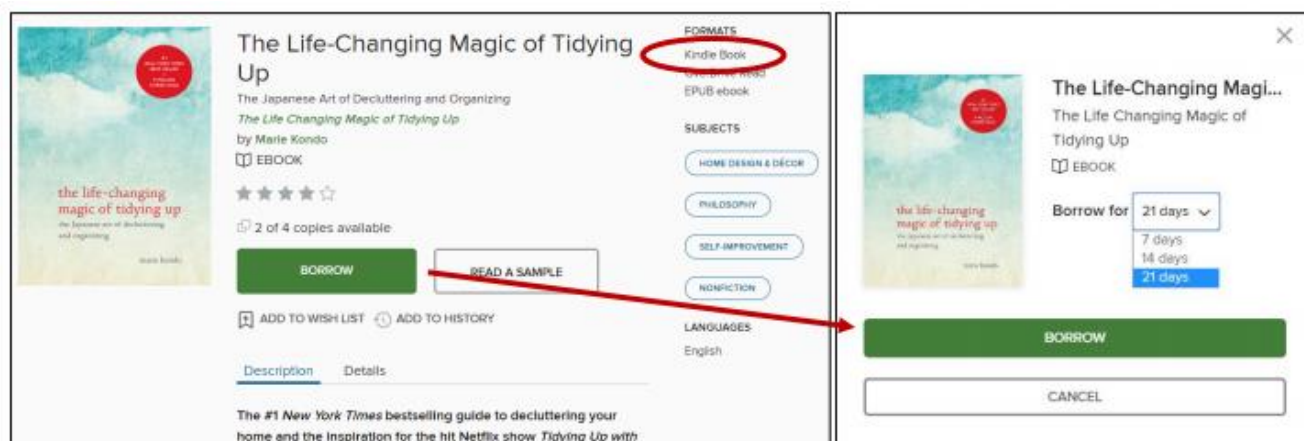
the life-changing magic of tidying up
the Japanese art of decluttering and organizing
marie kondo

The Life-Changing Magic of Tidying Up
The Japanese Art of Decluttering and Organizing
*The Life Changing Magic of Tidying Up*
by Marie Kondo
EBOOK

2 of 4 copies available

BORROW
READ A SAMPLE

ADD TO WISH LIST ADD TO HISTORY

Description Details

The #1 *New York Times* bestselling guide to decluttering your home and the inspiration for the hit Netflix show *Tidying Up with*

FORMATS
Kindle Book
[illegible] Read
EPUB ebook

SUBJECTS
HOME DESIGN & DÉCOR
PHILOSOPHY
SELF-IMPROVEMENT
NONFICTION

LANGUAGES
English

×

the life-changing magic of tidying up
the Japanese art of decluttering and organizing
marie kondo

The Life-Changing Magi...
The Life Changing Magic of Tidying Up
EBOOK

Borrow for 21 days
7 days
14 days
21 days

BORROW

CANCEL